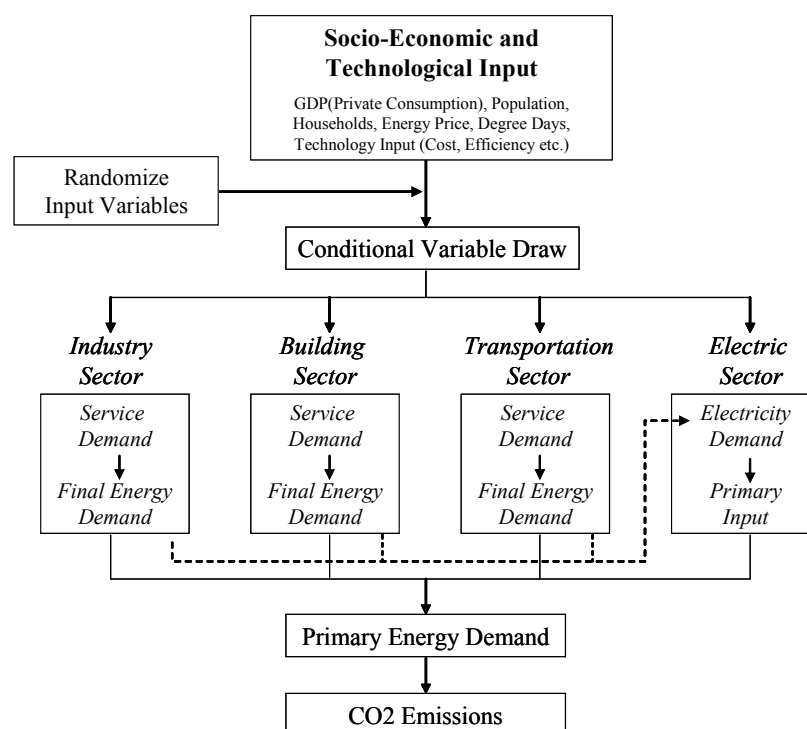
Socio-Economic and Technological Input

GDP(Private Consumption), Population, Households, Energy Price, Degree Days, Technology Input (Cost, Efficiency etc.)

Randomize Input Variables

Conditional Variable Draw

Industry Sector

Service Demand

Final Energy Demand

Building Sector

Service Demand

Final Energy Demand

Transportation Sector

Service Demand

Final Energy Demand

Electric Sector

Electricity Demand

Primary Input

Primary Energy Demand

CO2 Emissions